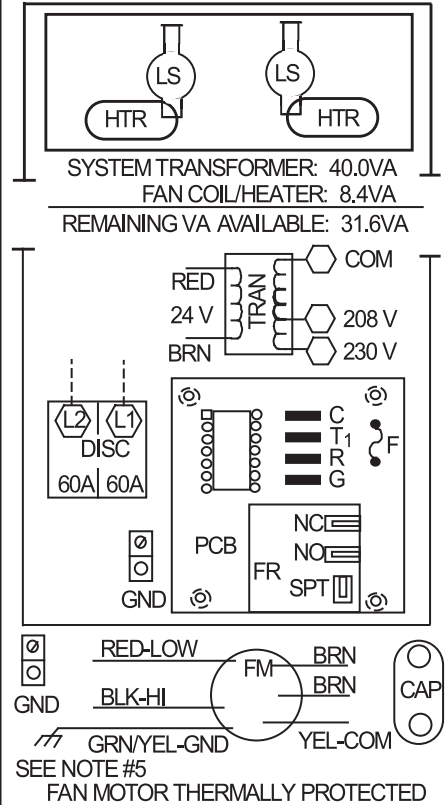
LS
LS
HTR
HTR

SYSTEM TRANSFORMER: 40.0VA
FAN COIL/HEATER: 8.4VA
REMAINING VA AVAILABLE: 31.6VA

RED
24 V
BRN
TRAN
COM
208 V
230 V

L2
L1
DISC
60A
60A

C
$T_1$
R
G
F

PCB
NC
NO
FR
SPT
GND

GND
RED-LOW
FM
BRN
BRN
CAP
BLK-HI
GRN/YEL-GND
YEL-COM
SEE NOTE #5
FAN MOTOR THERMALLY PROTECTED